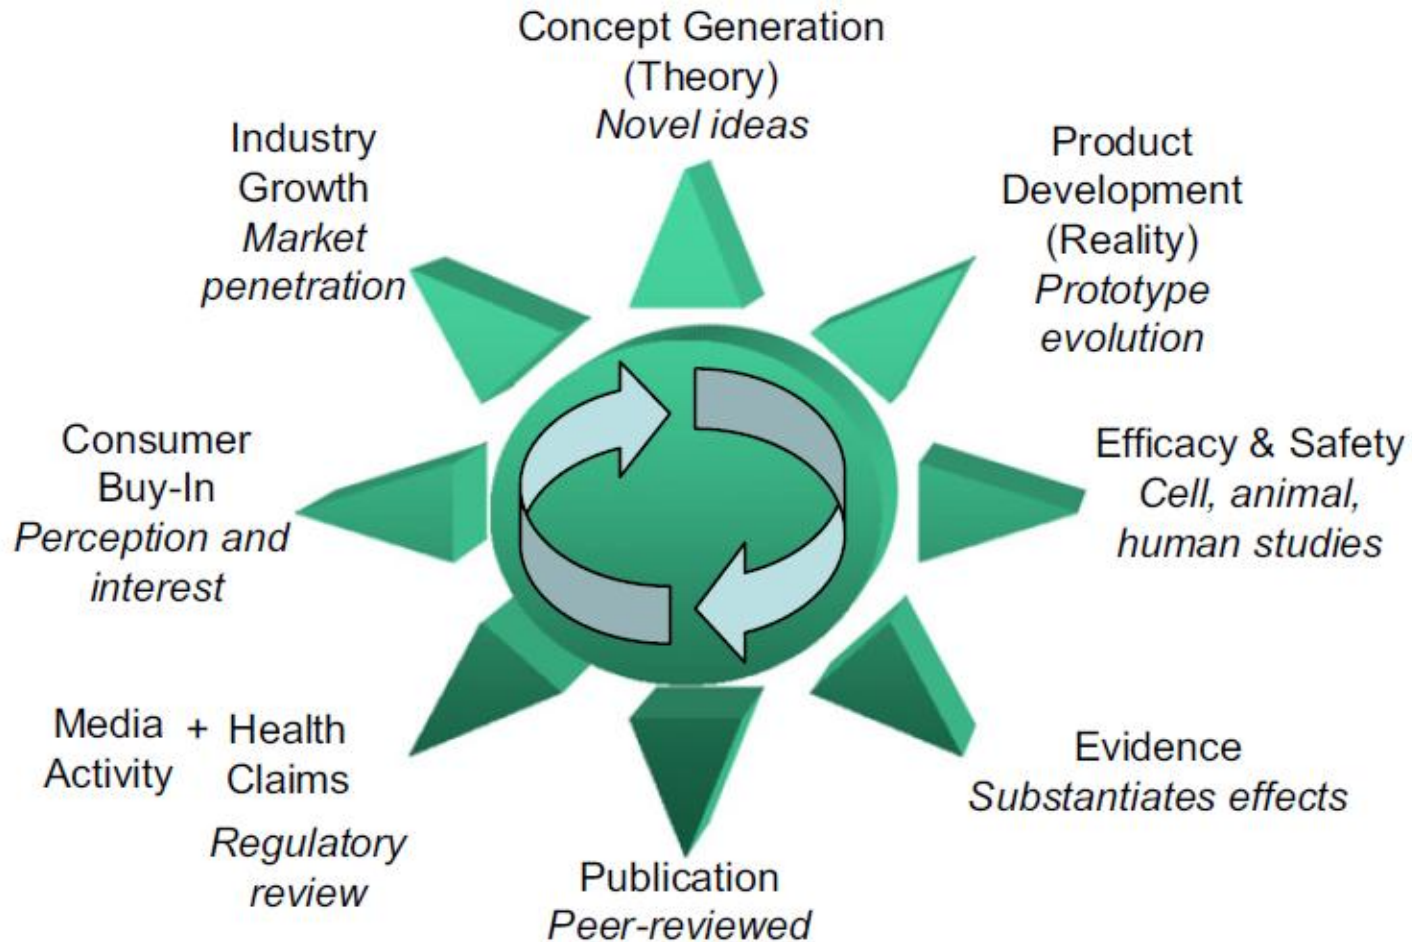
Concept Generation
(Theory)
*Novel ideas*

Product Development (Reality)
*Prototype evolution*

Efficacy & Safety
*Cell, animal, human studies*

Evidence
*Substantiates effects*

Publication
*Peer-reviewed*

Media Activity + Health Claims
*Regulatory review*

Consumer Buy-In
*Perception and interest*

Industry Growth
*Market penetration*